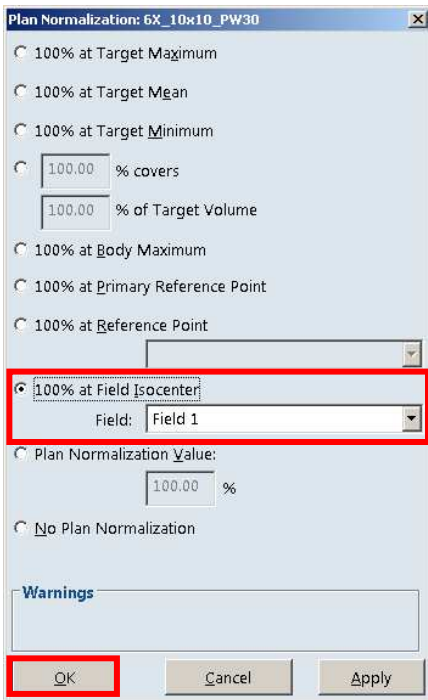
Plan Normalization: 6X_10x10_PW30

100% at Target Maximum

100% at Target Mean

100% at Target Minimum

100.00 % covers

100.00 % of Target Volume

100% at Body Maximum

100% at Primary Reference Point

100% at Reference Point

100% at Field Isocenter

Field: Field 1

Plan Normalization Value:

100.00 %

No Plan Normalization

Warnings

OK

Cancel

Apply